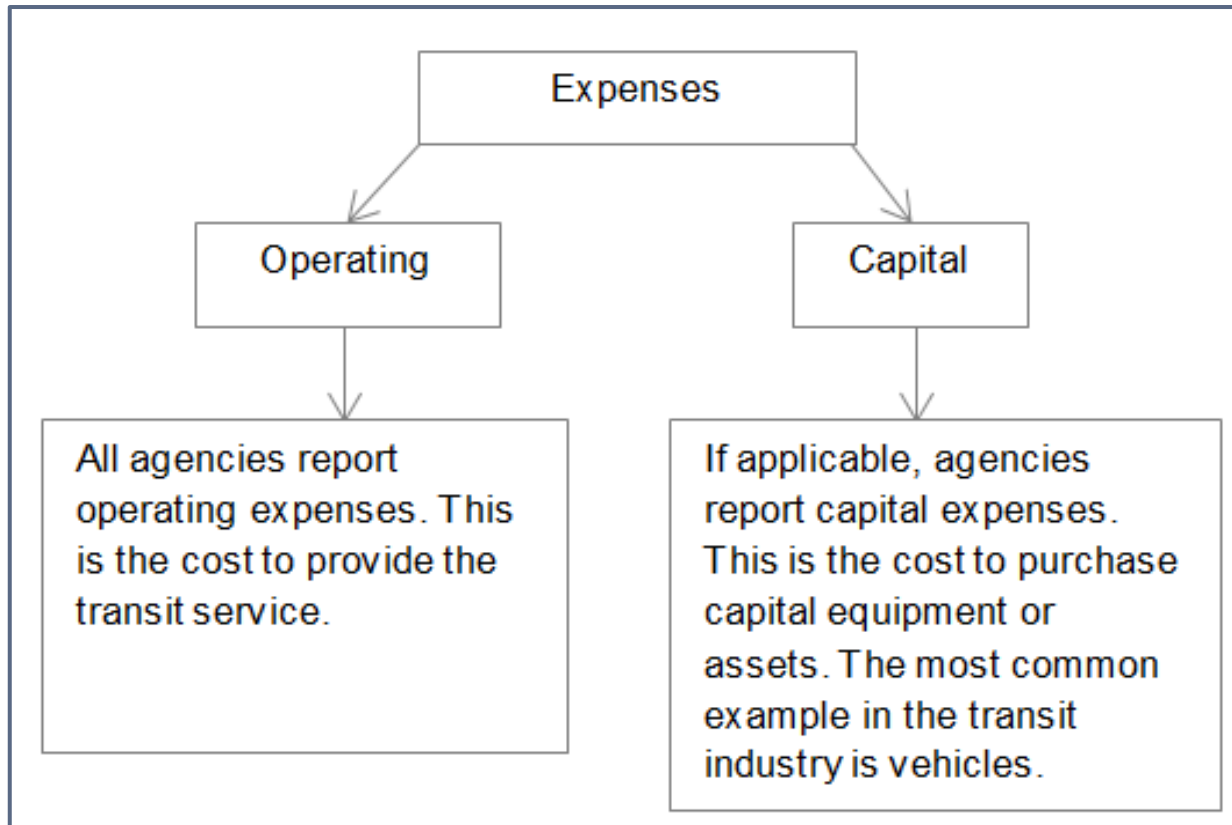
Expenses

Operating

Capital

All agencies report operating expenses. This is the cost to provide the transit service.

If applicable, agencies report capital expenses. This is the cost to purchase capital equipment or assets. The most common example in the transit industry is vehicles.